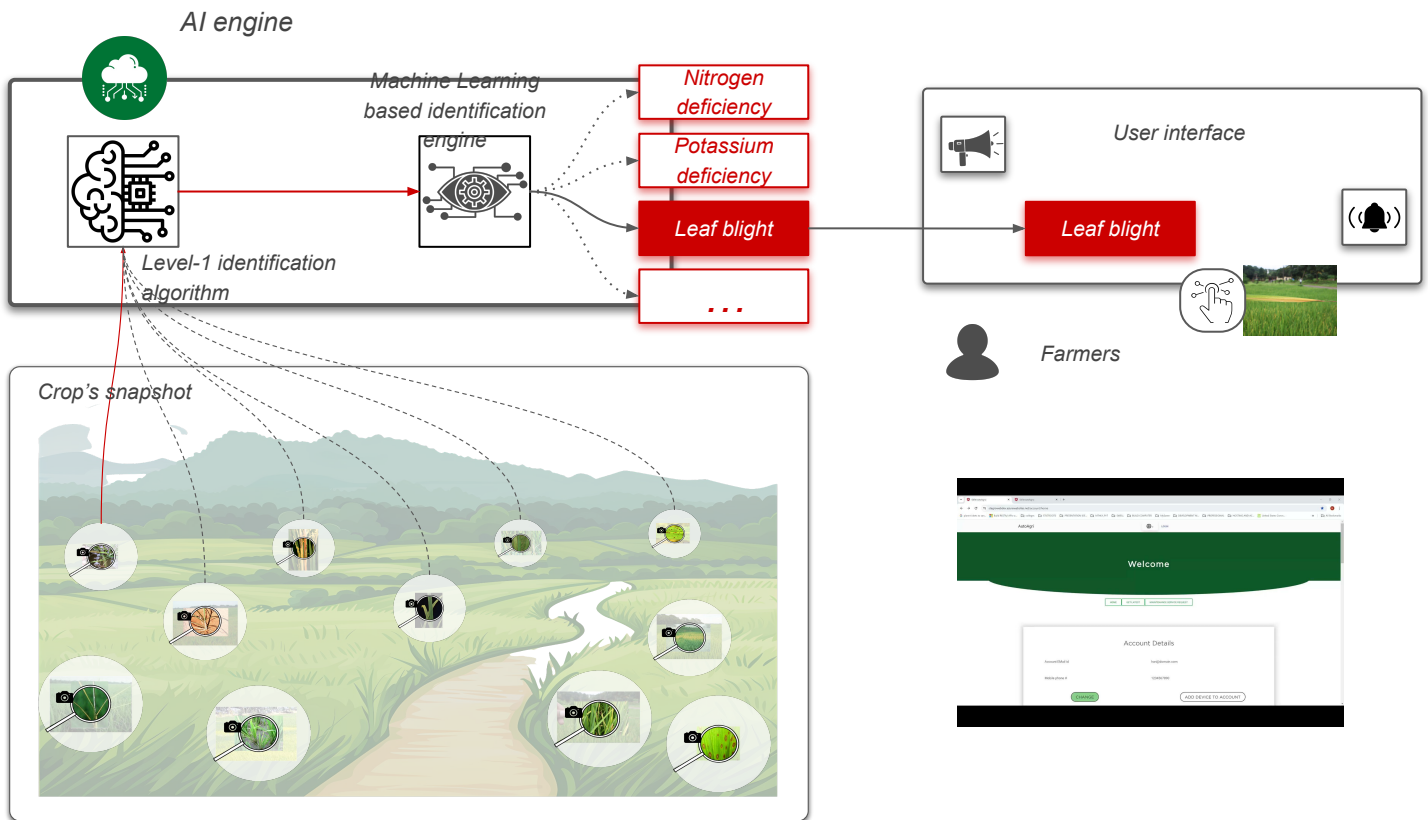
AI engine

Machine Learning based identification engine

Nitrogen deficiency

Potassium deficiency

Leaf blight

...

Level-1 identification algorithm

User interface

Leaf blight

Farmers

Crop's snapshot

Welcome

Account Details

CHANGE

ADD DEVICE TO ACCOUNT